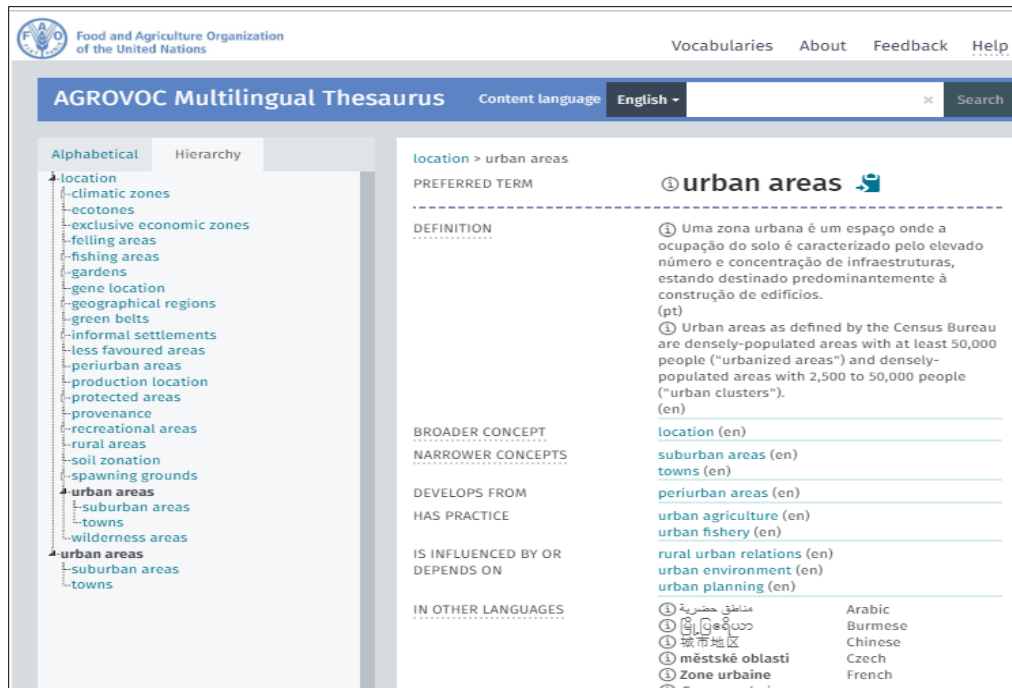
Food and Agriculture Organization of the United Nations

Vocabularies About Feedback Help

AGROVOC Multilingual Thesaurus Content language English × Search

Alphabetical Hierarchy

location
climatic zones
ecotones
exclusive economic zones
felling areas
fishing areas
gardens
gene location
geographical regions
green belts
informal settlements
less favoured areas
periurban areas
production location
protected areas
provenance
recreational areas
rural areas
soil zonation
spawning grounds
urban areas
suburban areas
towns
wilderness areas
urban areas
suburban areas
towns

location > urban areas

PREFERRED TERM urban areas

DEFINITION Uma zona urbana é um espaço onde a ocupação do solo é caracterizado pelo elevado número e concentração de infraestruturas, estando destinado predominantemente à construção de edifícios.
(pt)
Urban areas as defined by the Census Bureau are densely-populated areas with at least 50,000 people ("urbanized areas") and densely-populated areas with 2,500 to 50,000 people ("urban clusters").
(en)

BROADER CONCEPT location (en)

NARROWER CONCEPTS suburban areas (en)
towns (en)

DEVELOPS FROM periurban areas (en)

HAS PRACTICE urban agriculture (en)
urban fishery (en)

IS INFLUENCED BY OR DEPENDS ON rural urban relations (en)
urban environment (en)
urban planning (en)

IN OTHER LANGUAGES
مناطق حضرية Arabic
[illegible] Burmese
城市地区 Chinese
městské oblasti Czech
Zone urbaine French